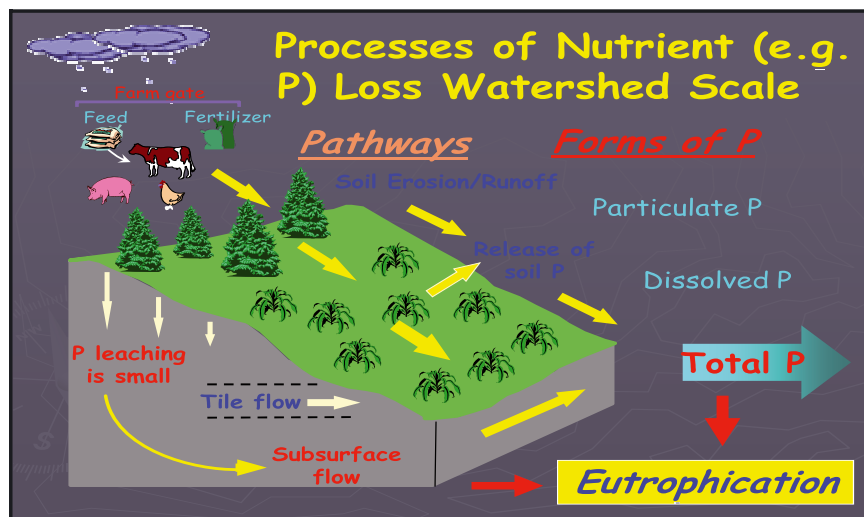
Processes of Nutrient (e.g. P) Loss Watershed Scale

Farm gate

Feed

Fertilizer

Pathways

Forms of P

Soil Erosion/Runoff

Particulate P

Release of soil P

Dissolved P

P leaching is small

Total P

Tile flow

Subsurface flow

Eutrophication